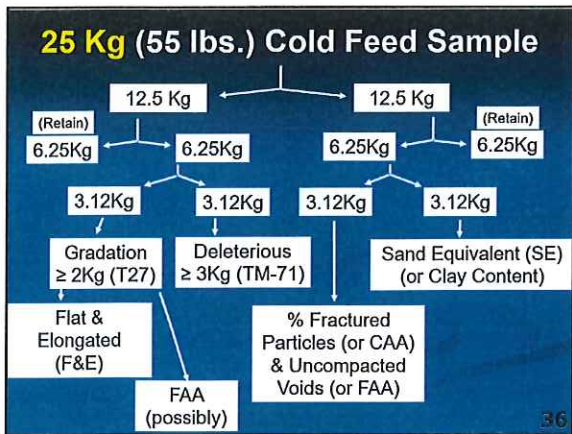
25 Kg (55 lbs.) Cold Feed Sample

12.5 Kg

12.5 Kg

(Retain)
6.25Kg

6.25Kg

6.25Kg

(Retain)
6.25Kg

3.12Kg

3.12Kg

3.12Kg

3.12Kg

Gradation
$\geq$ 2Kg (T27)

Deleterious
$\geq$ 3Kg (TM-71)

Sand Equivalent (SE)
(or Clay Content)

Flat &
Elongated
(F&E)

% Fractured
Particles (or CAA)
& Uncompacted
Voids (or FAA)

FAA
(possibly)

36